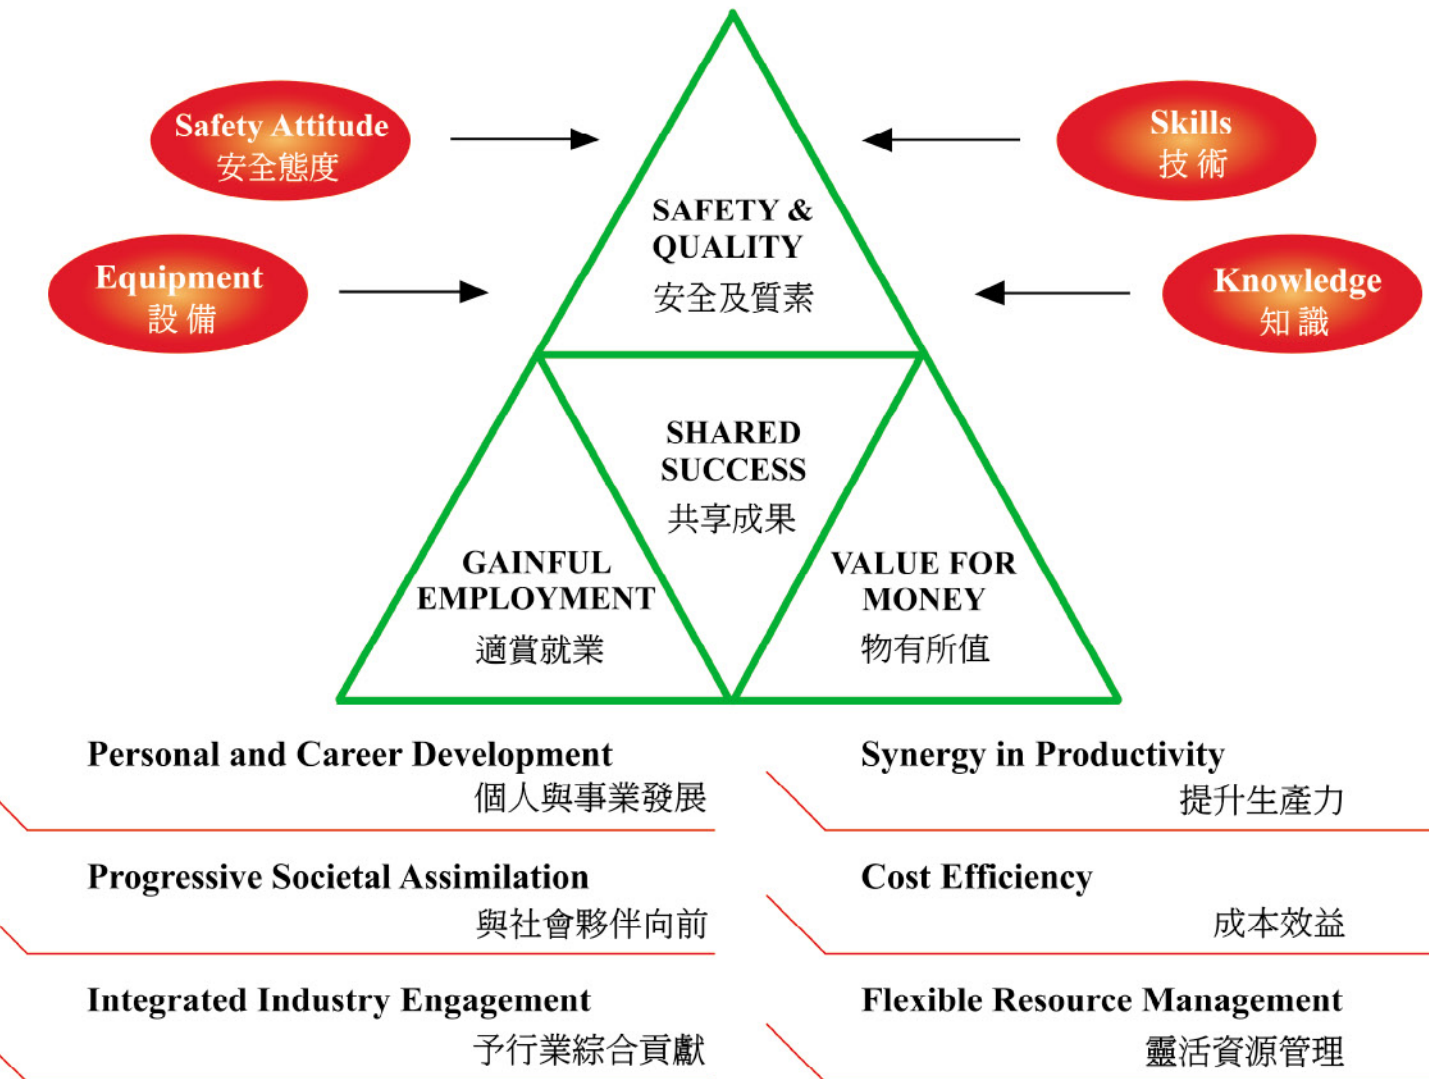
Safety Attitude
安全態度

Skills
技術

Equipment
設備

Knowledge
知識

SAFETY & QUALITY
安全及質素

SHARED SUCCESS
共享成果

GAINFUL EMPLOYMENT
適賞就業

VALUE FOR MONEY
物有所值

Personal and Career Development
個人與事業發展

Progressive Societal Assimilation
與社會夥伴向前

Integrated Industry Engagement
予行業綜合貢獻

Synergy in Productivity
提升生產力

Cost Efficiency
成本效益

Flexible Resource Management
靈活資源管理